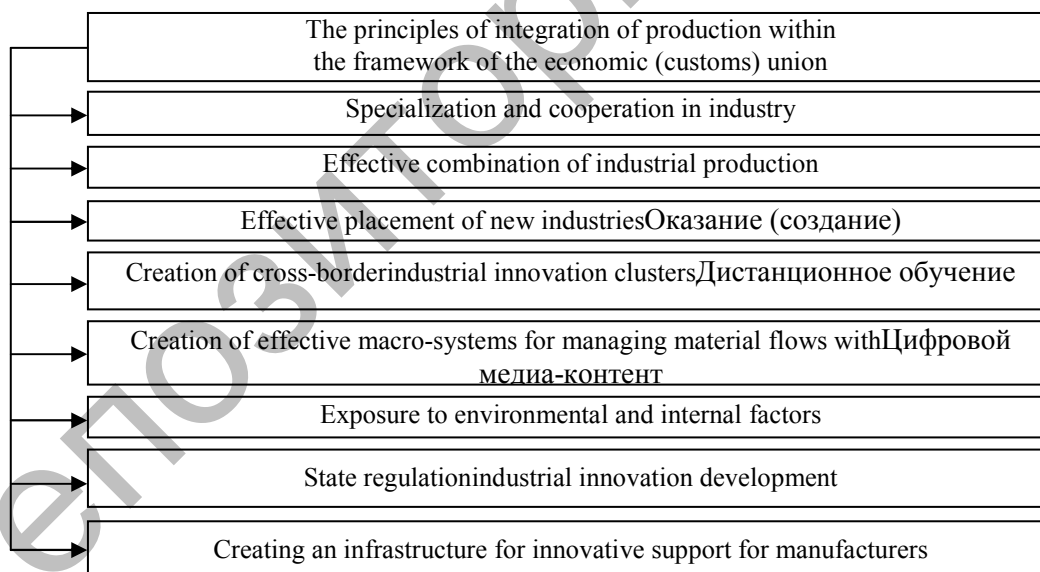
The principles of integration of production within the framework of the economic (customs) union

Specialization and cooperation in industry

Effective combination of industrial production

Effective placement of new industriesОказание (создание)

Creation of cross-borderindustrial innovation clustersДистанционное обучение

Creation of effective macro-systems for managing material flows withЦифровой медиа-контент

Exposure to environmental and internal factors

State regulationindustrial innovation development

Creating an infrastructure for innovative support for manufacturers